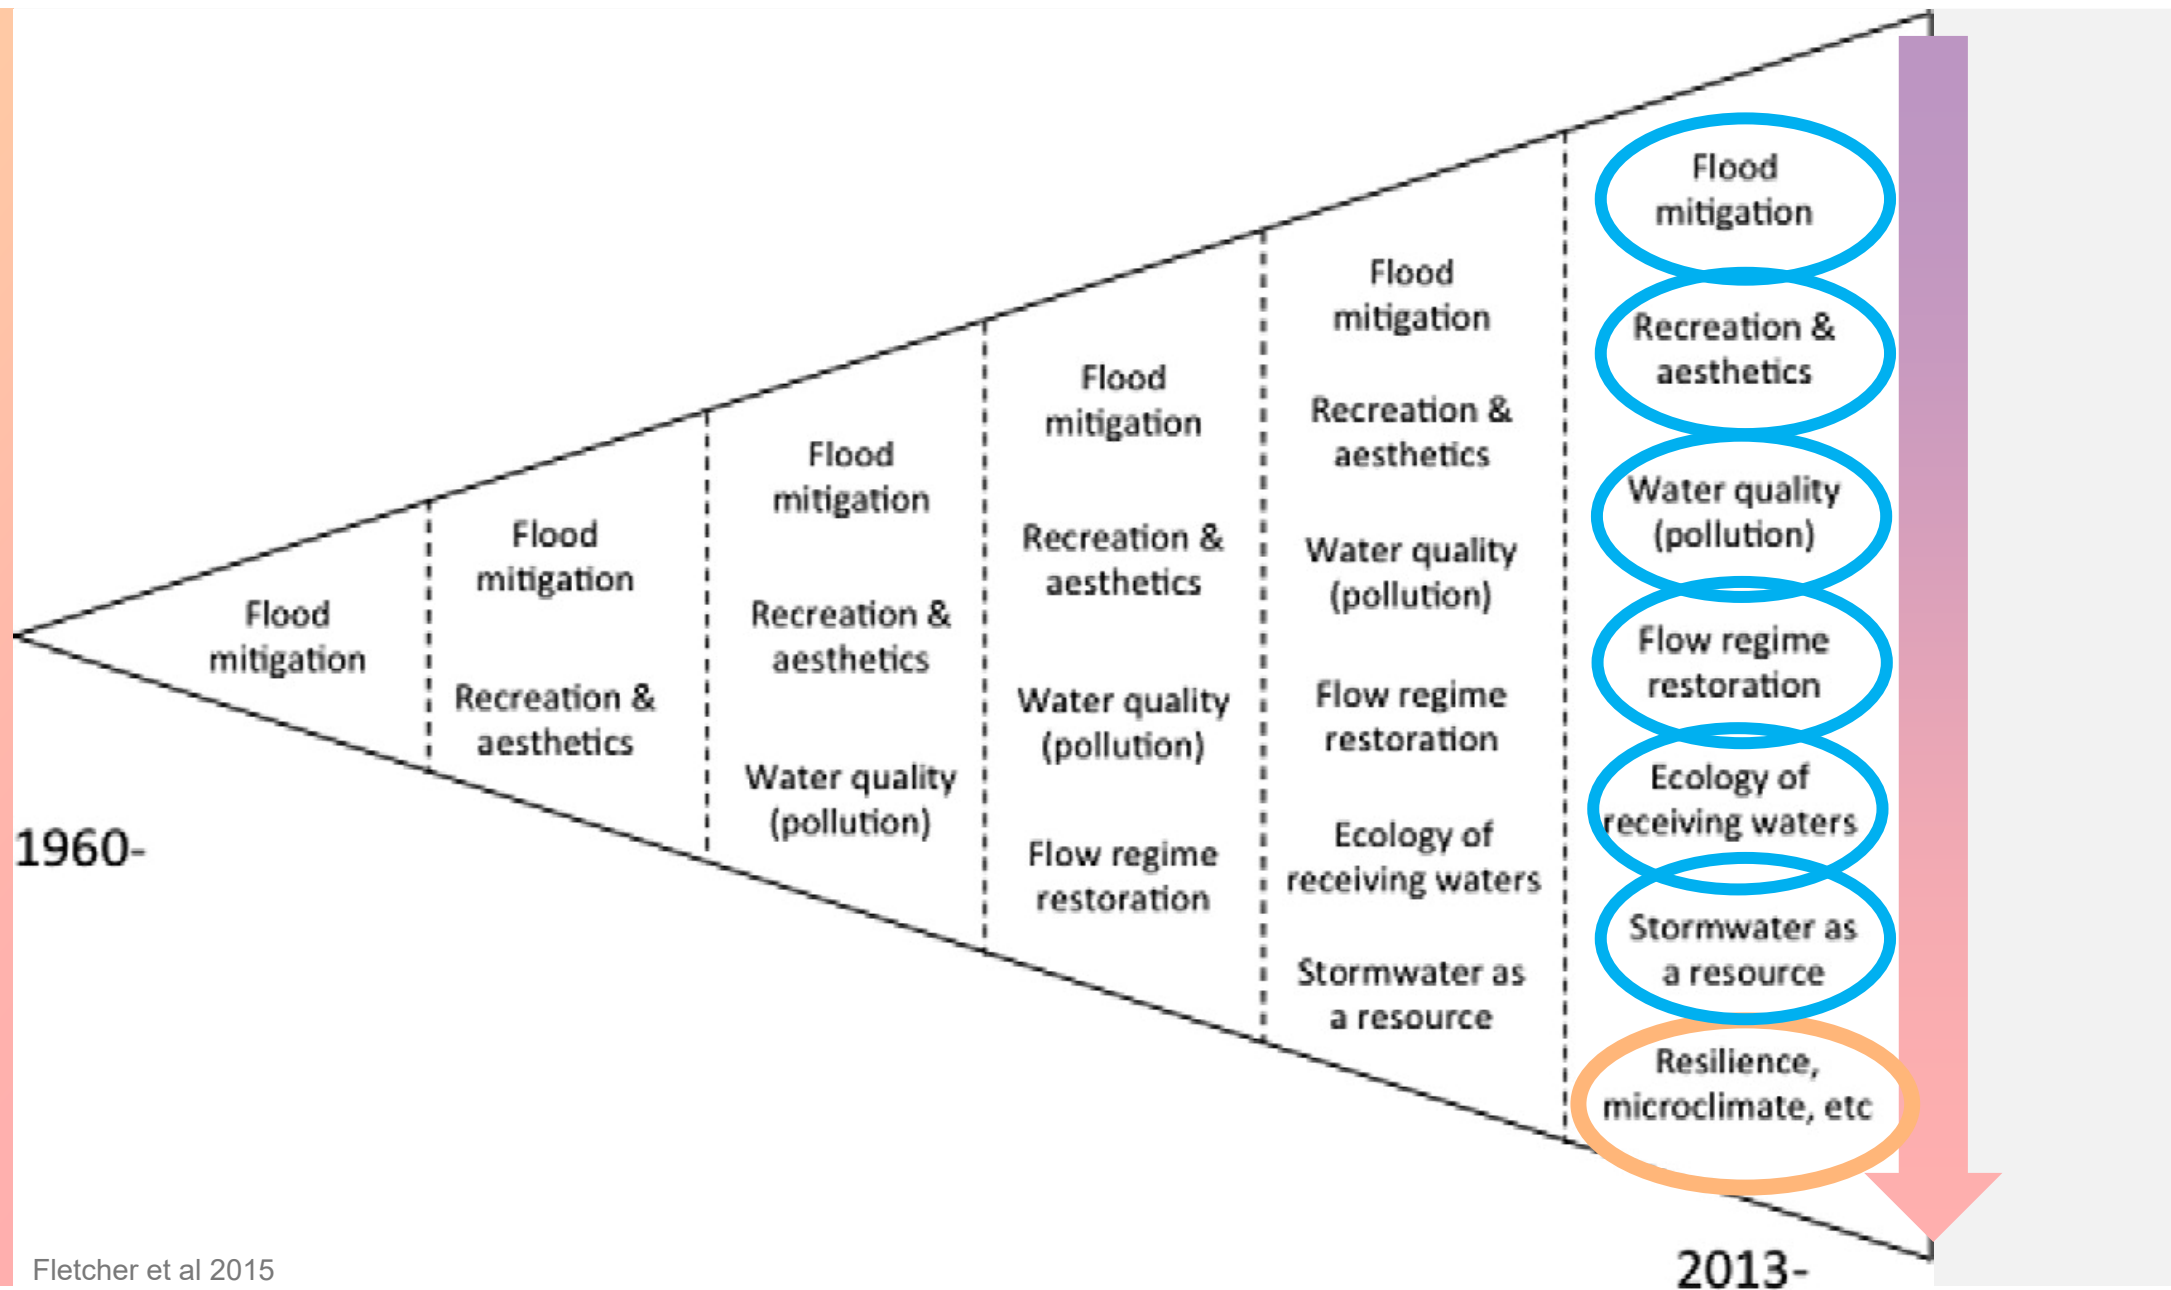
Flood mitigation

Flood mitigation

Recreation & aesthetics

Flood mitigation

Recreation & aesthetics

Water quality (pollution)

Flood mitigation

Recreation & aesthetics

Water quality (pollution)

Flow regime restoration

Flood mitigation

Recreation & aesthetics

Water quality (pollution)

Flow regime restoration

Ecology of receiving waters

Stormwater as a resource

Flood mitigation

Recreation & aesthetics

Water quality (pollution)

Flow regime restoration

Ecology of receiving waters

Stormwater as a resource

Resilience, microclimate, etc

1960-

2013-

Fletcher et al 2015